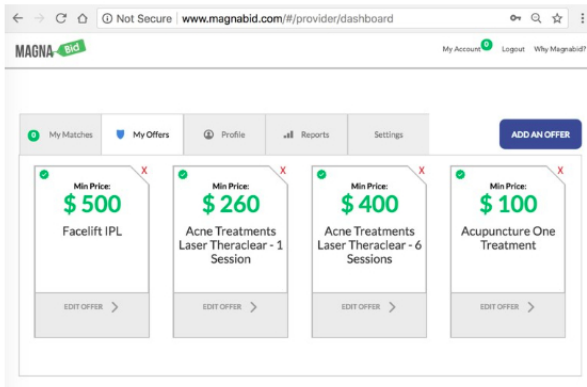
Not Secure | www.magnabid.com/#/provider/dashboard

MAGNA Bid

My Account 0 Logout Why Magnabid?

0 My Matches | My Offers | Profile | Reports | Settings

ADD AN OFFER

Min Price:
$ 500
Facelift IPL
EDIT OFFER

Min Price:
$ 260
Acne Treatments Laser Theraclear - 1 Session
EDIT OFFER

Min Price:
$ 400
Acne Treatments Laser Theraclear - 6 Sessions
EDIT OFFER

Min Price:
$ 100
Acupuncture One Treatment
EDIT OFFER